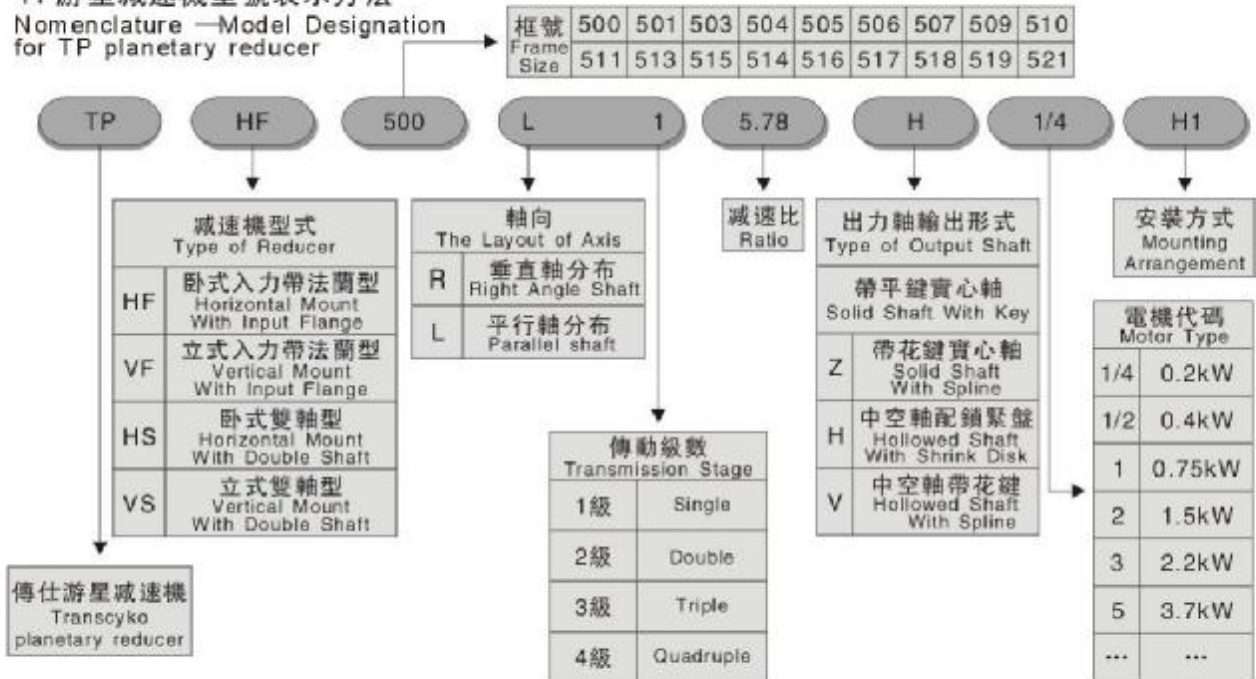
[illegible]
Nomenclature —Model Designation for TP planetary reducer

| 框號 | 500 | 501 | 503 | 504 | 505 | 506 | 507 | 509 | 510 |
|---|---|---|---|---|---|---|---|---|---|
| Frame Size | 511 | 513 | 515 | 514 | 516 | 517 | 518 | 519 | 521 |

TP HF 500 L 1 5.78 H 1/4 H1

| 減速機型式 Type of Reducer | |
|---|---|
| HF | 卧式入力帶法蘭型 Horizontal Mount With Input Flange |
| VF | 立式入力帶法蘭型 Vertical Mount With Input Flange |
| HS | 卧式雙軸型 Horizontal Mount With Double Shaft |
| VS | 立式雙軸型 Vertical Mount With Double Shaft |

傳仕游星減速機 Transcyko planetary reducer

| 軸向 The Layout of Axis | |
|---|---|
| R | 垂直軸分布 Right Angle Shaft |
| L | 平行軸分布 Parallel shaft |

| 傳動級數 Transmission Stage | |
|---|---|
| 1級 | Single |
| 2級 | Double |
| 3級 | Triple |
| 4級 | Quadruple |

減速比 Ratio

| 出力軸輸出形式 Type of Output Shaft | |
|---|---|
| | 帶平鍵實心軸 Solid Shaft With Key |
| Z | 帶花鍵實心軸 Solid Shaft With Spline |
| H | 中空軸配鎖緊盤 Hollowed Shaft With Shrink Disk |
| V | 中空軸帶花鍵 Hollowed Shaft With Spline |

安裝方式 Mounting Arrangement

| 電機代碼 Motor Type | |
|---|---|
| 1/4 | 0.2kW |
| 1/2 | 0.4kW |
| 1 | 0.75kW |
| 2 | 1.5kW |
| 3 | 2.2kW |
| 5 | 3.7kW |
| ... | ... |